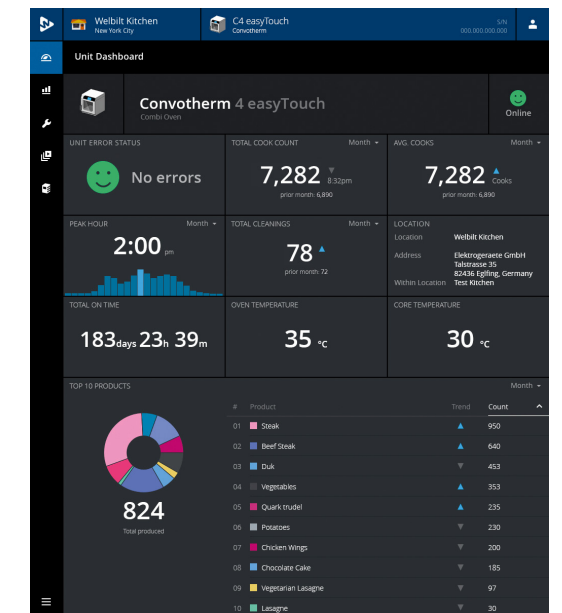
Welbilt Kitchen
New York City

C4 easyTouch
Convotherm

S/N
000.000.000.000

Unit Dashboard

Convotherm 4 easyTouch
Combi Oven

Online

UNIT ERROR STATUS

No errors

TOTAL COOK COUNT
Month

7,282
8:32pm
prior month: 6,890

AVG. COOKS
Month

7,282
Cooks
prior month: 6,890

PEAK HOUR
Month

2:00 pm

TOTAL CLEANINGS
Month

78
prior month: 72

LOCATION

| | |
|---|---|
| Location | Welbilt Kitchen |
| Address | Elektrogeraete GmbH Talstrasse 35 82436 Eglfing, Germany |
| Within Location | Test Kitchen |

TOTAL ON TIME

183days 23h 39m

OVEN TEMPERATURE

35 °C

CORE TEMPERATURE

30 °C

TOP 10 PRODUCTS
Month

824
Total produced

| # | Product | Trend | Count |
|---|---|---|---|
| 01 | Steak | ▲ | 950 |
| 02 | Beef Steak | ▲ | 640 |
| 03 | Duk | ▼ | 453 |
| 04 | Vegetables | ▲ | 353 |
| 05 | Quark trudel | ▲ | 235 |
| 06 | Potatoes | ▼ | 230 |
| 07 | Chicken Wings | ▼ | 200 |
| 08 | Chocolate Cake | ▼ | 185 |
| 09 | Vegetarian Lasagne | ▼ | 97 |
| 10 | Lasagne | ▼ | 30 |